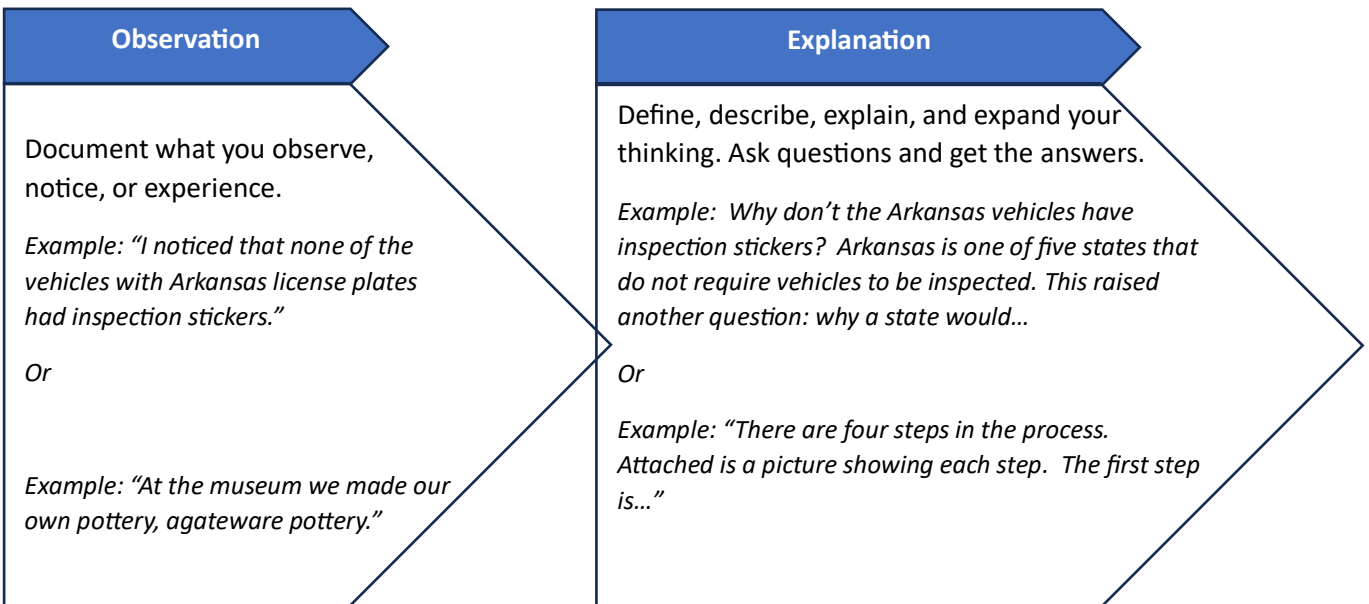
Observation

Document what you observe, notice, or experience.

*Example: "I noticed that none of the vehicles with Arkansas license plates had inspection stickers."*

*Or*

*Example: "At the museum we made our own pottery, agateware pottery."*

Explanation

Define, describe, explain, and expand your thinking. Ask questions and get the answers.

*Example: Why don't the Arkansas vehicles have inspection stickers? Arkansas is one of five states that do not require vehicles to be inspected. This raised another question: why a state would…*

*Or*

*Example: "There are four steps in the process. Attached is a picture showing each step. The first step is…"*